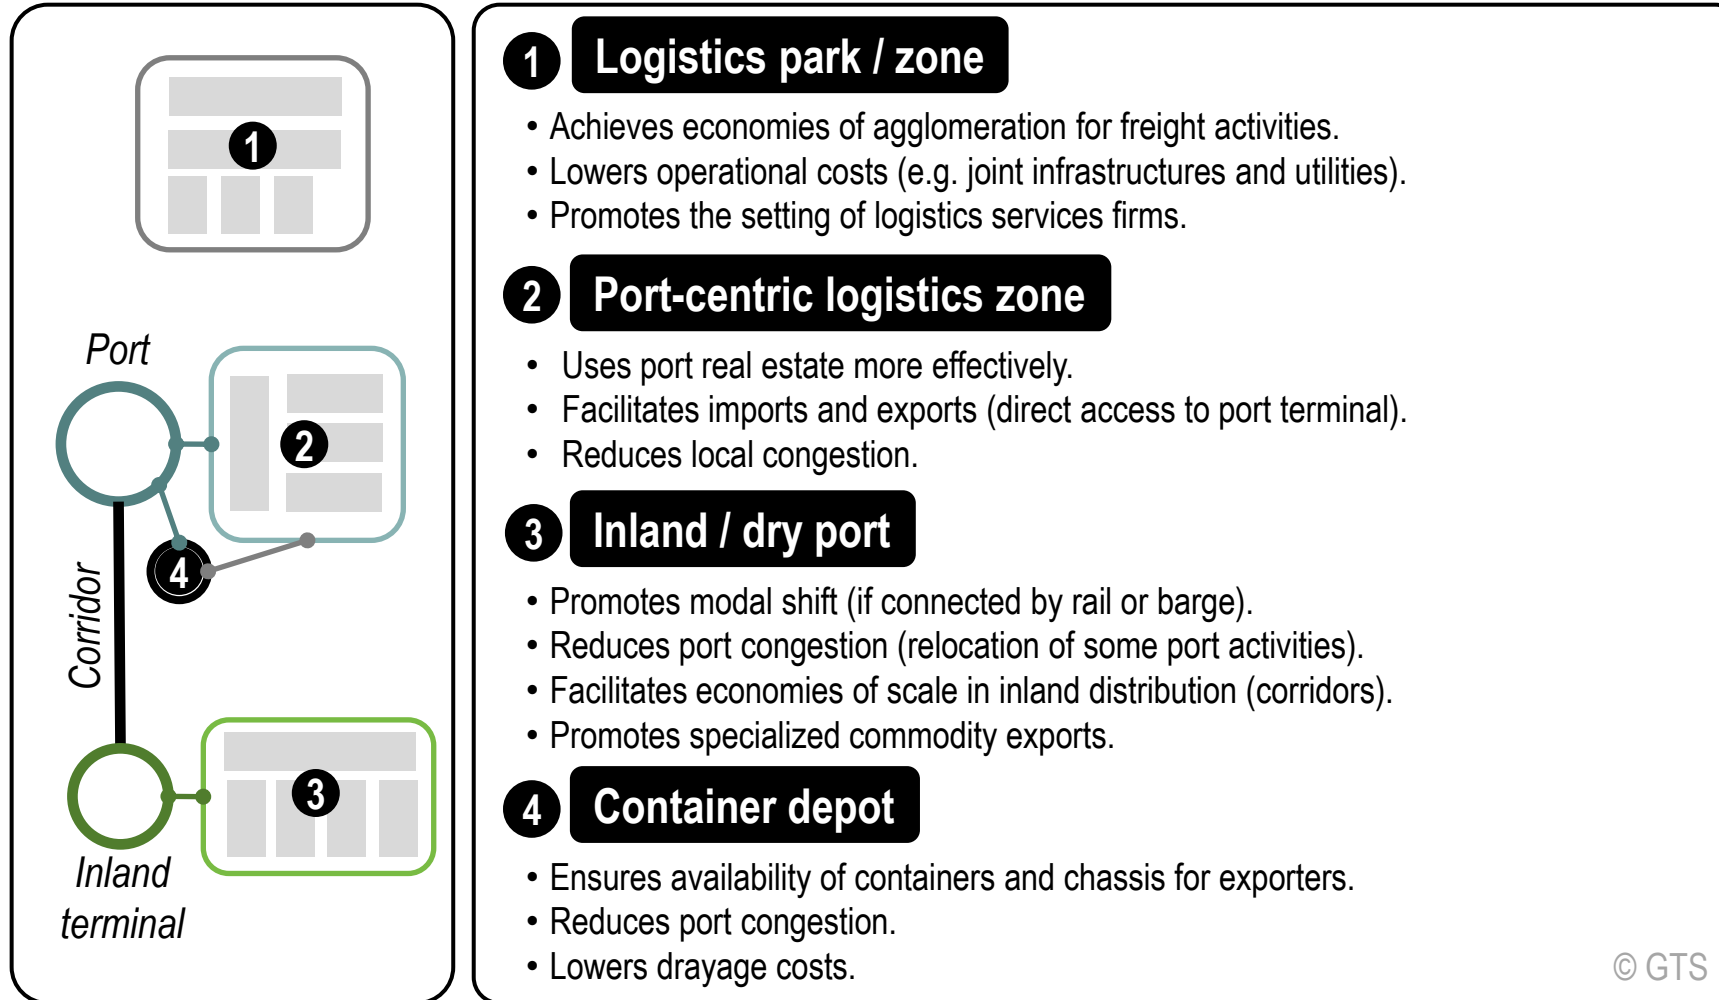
1

Port

2

4

Corridor

3

Inland terminal

1 Logistics park / zone

• Achieves economies of agglomeration for freight activities.
• Lowers operational costs (e.g. joint infrastructures and utilities).
• Promotes the setting of logistics services firms.

2 Port-centric logistics zone

• Uses port real estate more effectively.
• Facilitates imports and exports (direct access to port terminal).
• Reduces local congestion.

3 Inland / dry port

• Promotes modal shift (if connected by rail or barge).
• Reduces port congestion (relocation of some port activities).
• Facilitates economies of scale in inland distribution (corridors).
• Promotes specialized commodity exports.

4 Container depot

• Ensures availability of containers and chassis for exporters.
• Reduces port congestion.
• Lowers drayage costs.

© GTS